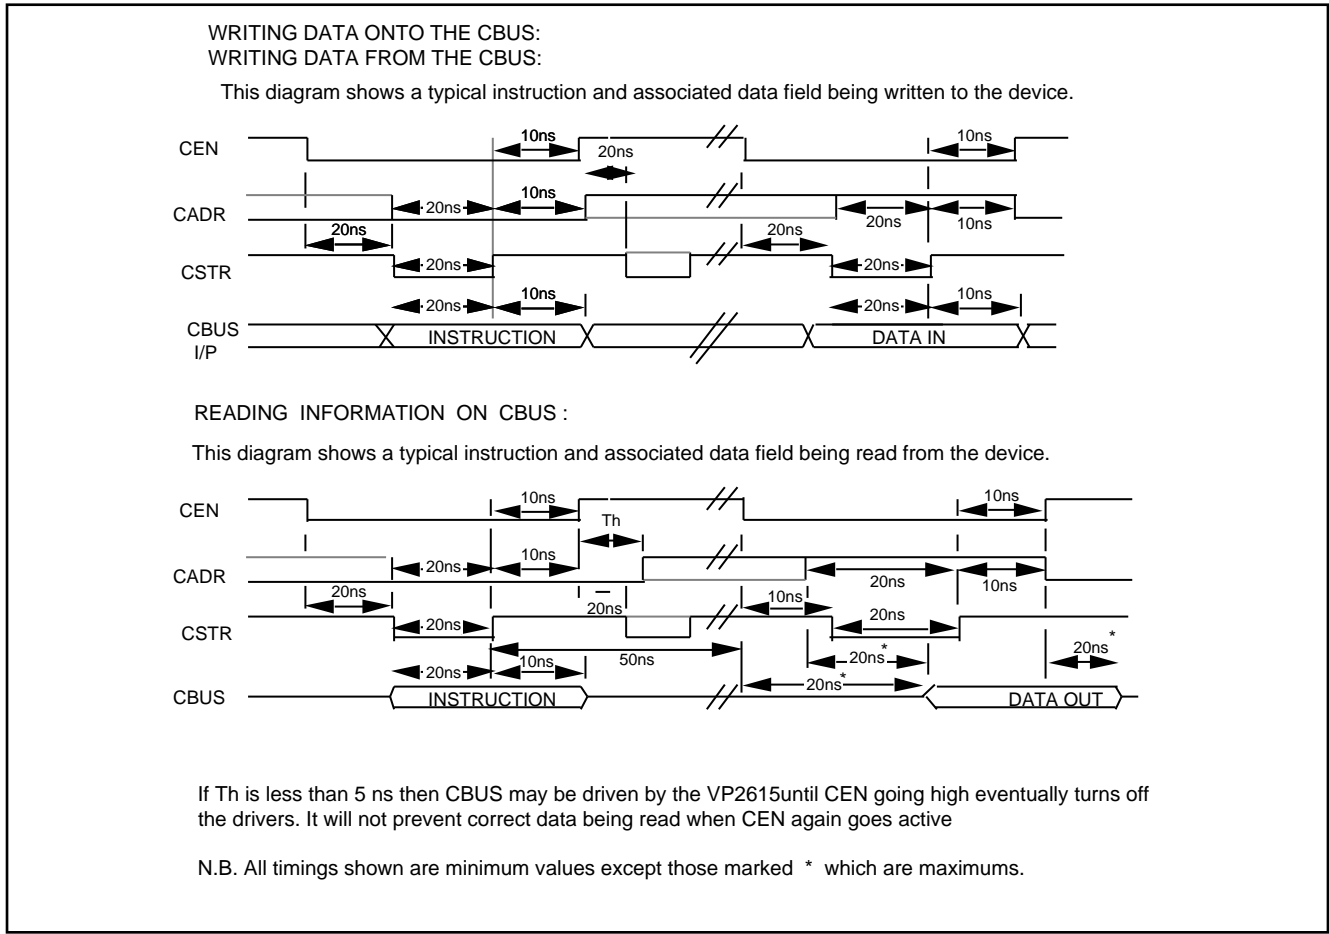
WRITING DATA ONTO THE CBUS:
WRITING DATA FROM THE CBUS:

This diagram shows a typical instruction and associated data field being written to the device.

CEN
10ns
20ns
10ns

CADR
20ns
10ns
20ns
20ns
20ns
10ns

CSTR
20ns
20ns

20ns
10ns
20ns
10ns

CBUS
I/P
INSTRUCTION
DATA IN

READING INFORMATION ON CBUS :

This diagram shows a typical instruction and associated data field being read from the device.

CEN
10ns
Th
10ns

CADR
20ns
10ns
20ns
20ns
10ns
20ns
10ns

CSTR
20ns
20ns
50ns
20ns*
20ns*
20ns
10ns

CBUS
INSTRUCTION
20ns*
DATA OUT

If Th is less than 5 ns then CBUS may be driven by the VP2615until CEN going high eventually turns off the drivers. It will not prevent correct data being read when CEN again goes active

N.B. All timings shown are minimum values except those marked * which are maximums.